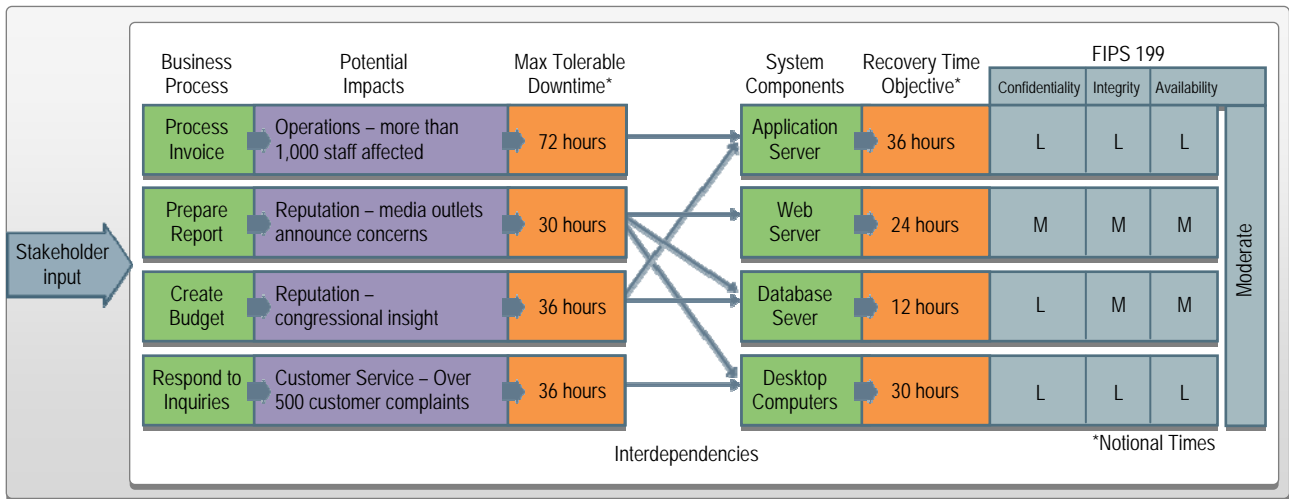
Stakeholder input

| Business Process | Potential Impacts | Max Tolerable Downtime* |
|---|---|---|
| Process Invoice | Operations – more than 1,000 staff affected | 72 hours |
| Prepare Report | Reputation – media outlets announce concerns | 30 hours |
| Create Budget | Reputation – congressional insight | 36 hours |
| Respond to Inquiries | Customer Service – Over 500 customer complaints | 36 hours |

Interdependencies

FIPS 199

| System Components | Recovery Time Objective* | Confidentiality | Integrity | Availability |
|---|---|---|---|---|
| Application Server | 36 hours | L | L | L |
| Web Server | 24 hours | M | M | M |
| Database Sever | 12 hours | L | M | M |
| Desktop Computers | 30 hours | L | L | L |

Moderate

*Notional Times